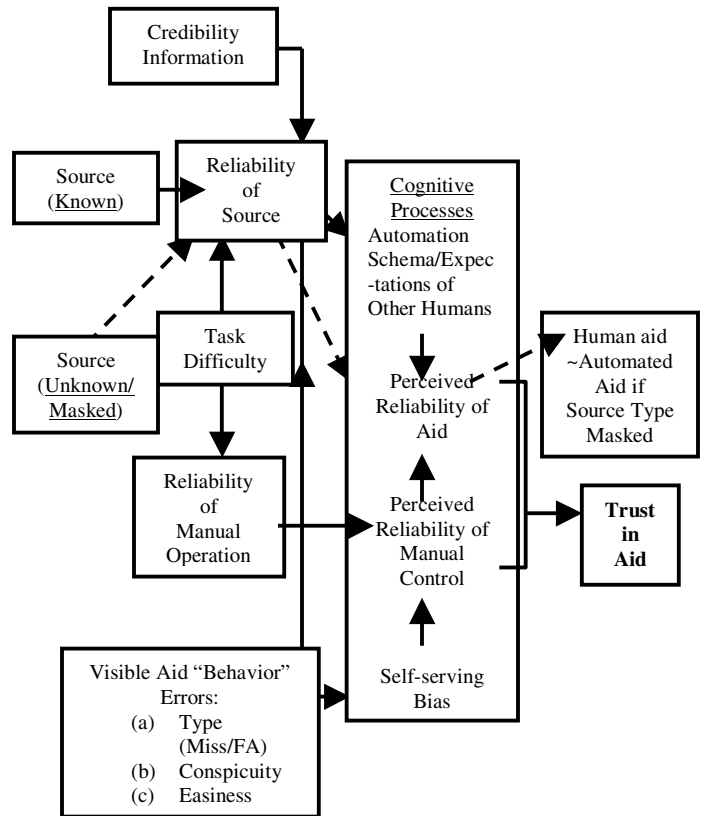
Credibility Information

Source (Known)

Reliability of Source

Cognitive Processes
Automation Schema/Expec-tations of Other Humans

Perceived Reliability of Aid

Human aid ~Automated Aid if Source Type Masked

Task Difficulty

Source (Unknown/ Masked)

Reliability of Manual Operation

Perceived Reliability of Manual Control

Trust in Aid

Self-serving Bias

Visible Aid "Behavior" Errors:
(a) Type (Miss/FA)
(b) Conspicuity
(c) Easiness